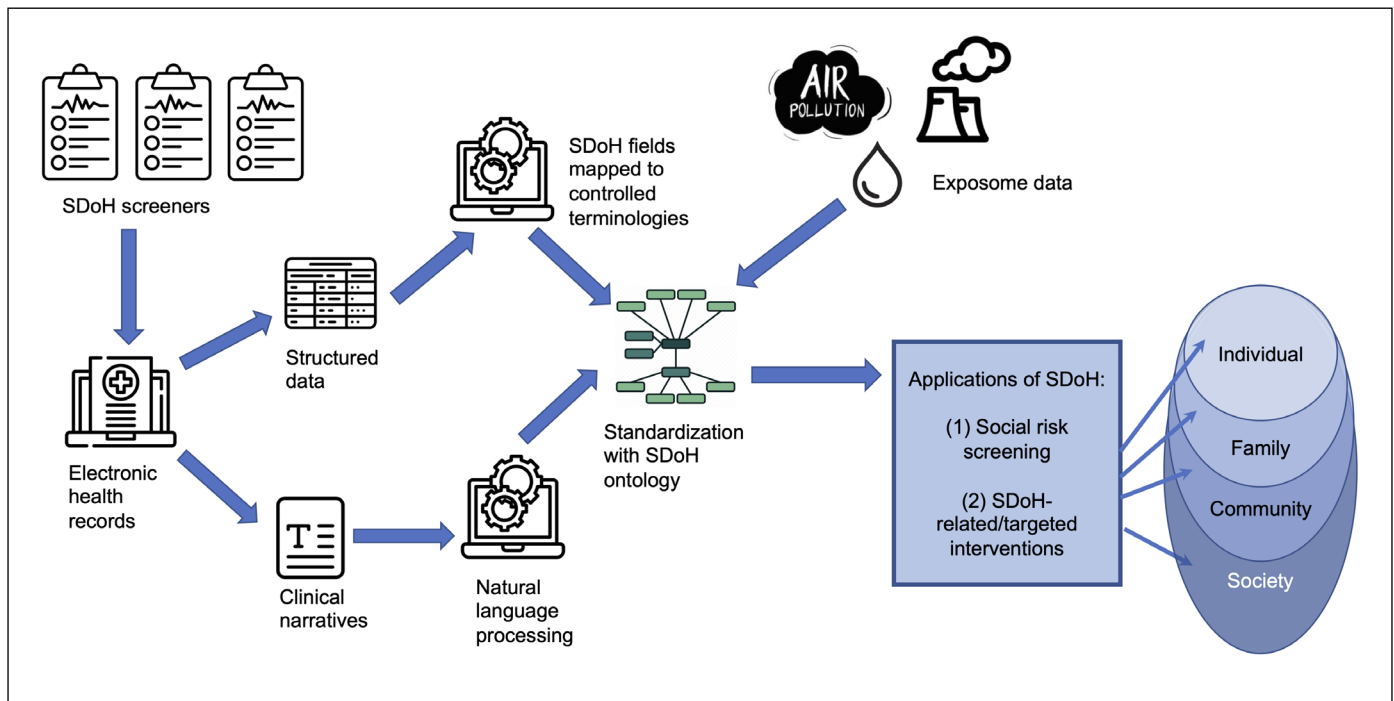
SDoH screeners

AIR POLLUTION

Exposome data

SDoH fields mapped to controlled terminologies

Structured data

Electronic health records

Standardization with SDoH ontology

Clinical narratives

Natural language processing

Applications of SDoH:

(1) Social risk screening

(2) SDoH-related/targeted interventions

Individual

Family

Community

Society